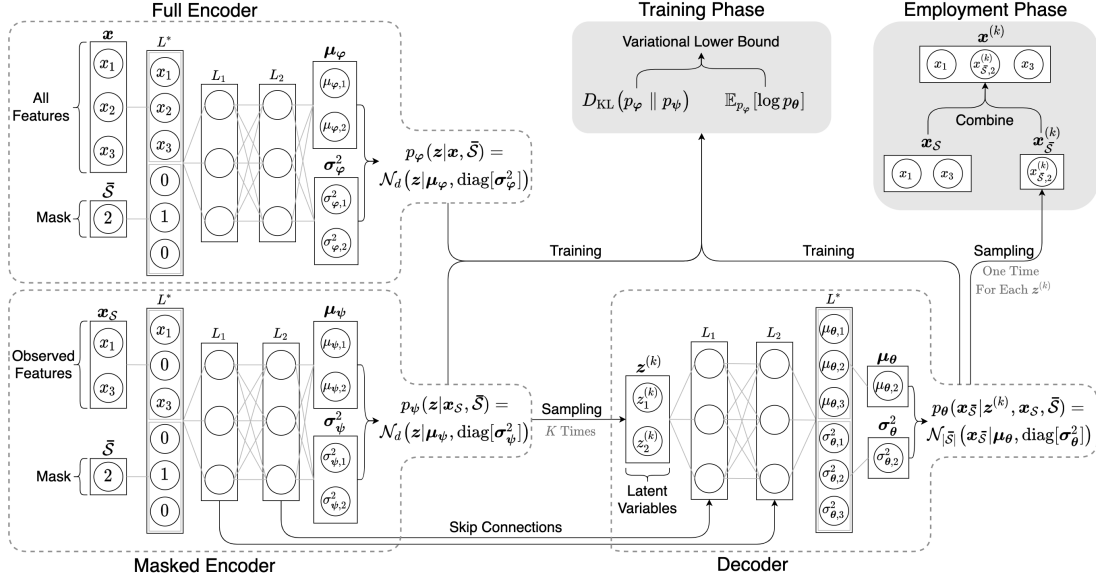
Full Encoder

$\boldsymbol{x}$ $L^*$ $L_1$ $L_2$ $\boldsymbol{\mu_\varphi}$

All Features

$x_1$ $x_2$ $x_3$

$x_1$ $x_2$ $x_3$ 0 1 0

$\mu_{\varphi,1}$ $\mu_{\varphi,2}$

$\boldsymbol{\sigma}^2_{\varphi}$

$\sigma^2_{\varphi,1}$ $\sigma^2_{\varphi,2}$

$\bar{\mathcal{S}}$

Mask 2

$p_{\varphi}(\boldsymbol{z}|\boldsymbol{x}, \bar{\mathcal{S}}) = \mathcal{N}_d(\boldsymbol{z}|\boldsymbol{\mu}_{\varphi}, \mathrm{diag}[\boldsymbol{\sigma}^2_{\varphi}])$

Training Phase

Variational Lower Bound

$D_{\mathrm{KL}}(p_{\varphi} \parallel p_{\psi})$ $\mathbb{E}_{p_{\varphi}}[\log p_{\boldsymbol{\theta}}]$

Employment Phase

$\boldsymbol{x}^{(k)}$

$x_1$ $x^{(k)}_{\bar{\mathcal{S}},2}$ $x_3$

Combine

$\boldsymbol{x}_{\mathcal{S}}$ $\boldsymbol{x}^{(k)}_{\bar{\mathcal{S}}}$

$x_1$ $x_3$ $x^{(k)}_{\bar{\mathcal{S}},2}$

Training

Training

Sampling

One Time For Each $\boldsymbol{z}^{(k)}$

$\boldsymbol{x}_{\mathcal{S}}$ $L^*$ $L_1$ $L_2$ $\boldsymbol{\mu_\psi}$

Observed Features

$x_1$ $x_3$

$x_1$ 0 $x_3$ 0 1 0

$\mu_{\psi,1}$ $\mu_{\psi,2}$

$\boldsymbol{\sigma}^2_{\psi}$

$\sigma^2_{\psi,1}$ $\sigma^2_{\psi,2}$

$\bar{\mathcal{S}}$

Mask 2

$p_{\psi}(\boldsymbol{z}|\boldsymbol{x}_{\mathcal{S}}, \bar{\mathcal{S}}) = \mathcal{N}_d(\boldsymbol{z}|\boldsymbol{\mu}_{\psi}, \mathrm{diag}[\boldsymbol{\sigma}^2_{\psi}])$

Sampling

$K$ Times

$\boldsymbol{z}^{(k)}$

$z^{(k)}_1$ $z^{(k)}_2$

Latent Variables

$L_1$ $L_2$ $L^*$

$\mu_{\theta,1}$ $\mu_{\theta,2}$ $\mu_{\theta,3}$ $\sigma^2_{\theta,1}$ $\sigma^2_{\theta,2}$ $\sigma^2_{\theta,3}$

$\boldsymbol{\mu_\theta}$

$\mu_{\theta,2}$

$\boldsymbol{\sigma}^2_{\theta}$

$\sigma^2_{\theta,2}$

$p_{\boldsymbol{\theta}}(\boldsymbol{x}_{\bar{\mathcal{S}}}|\boldsymbol{z}^{(k)}, \boldsymbol{x}_{\mathcal{S}}, \bar{\mathcal{S}}) = \mathcal{N}_{|\bar{\mathcal{S}}|}(\boldsymbol{x}_{\bar{\mathcal{S}}}|\boldsymbol{\mu}_{\theta}, \mathrm{diag}[\boldsymbol{\sigma}^2_{\theta}])$

Skip Connections

Masked Encoder

Decoder